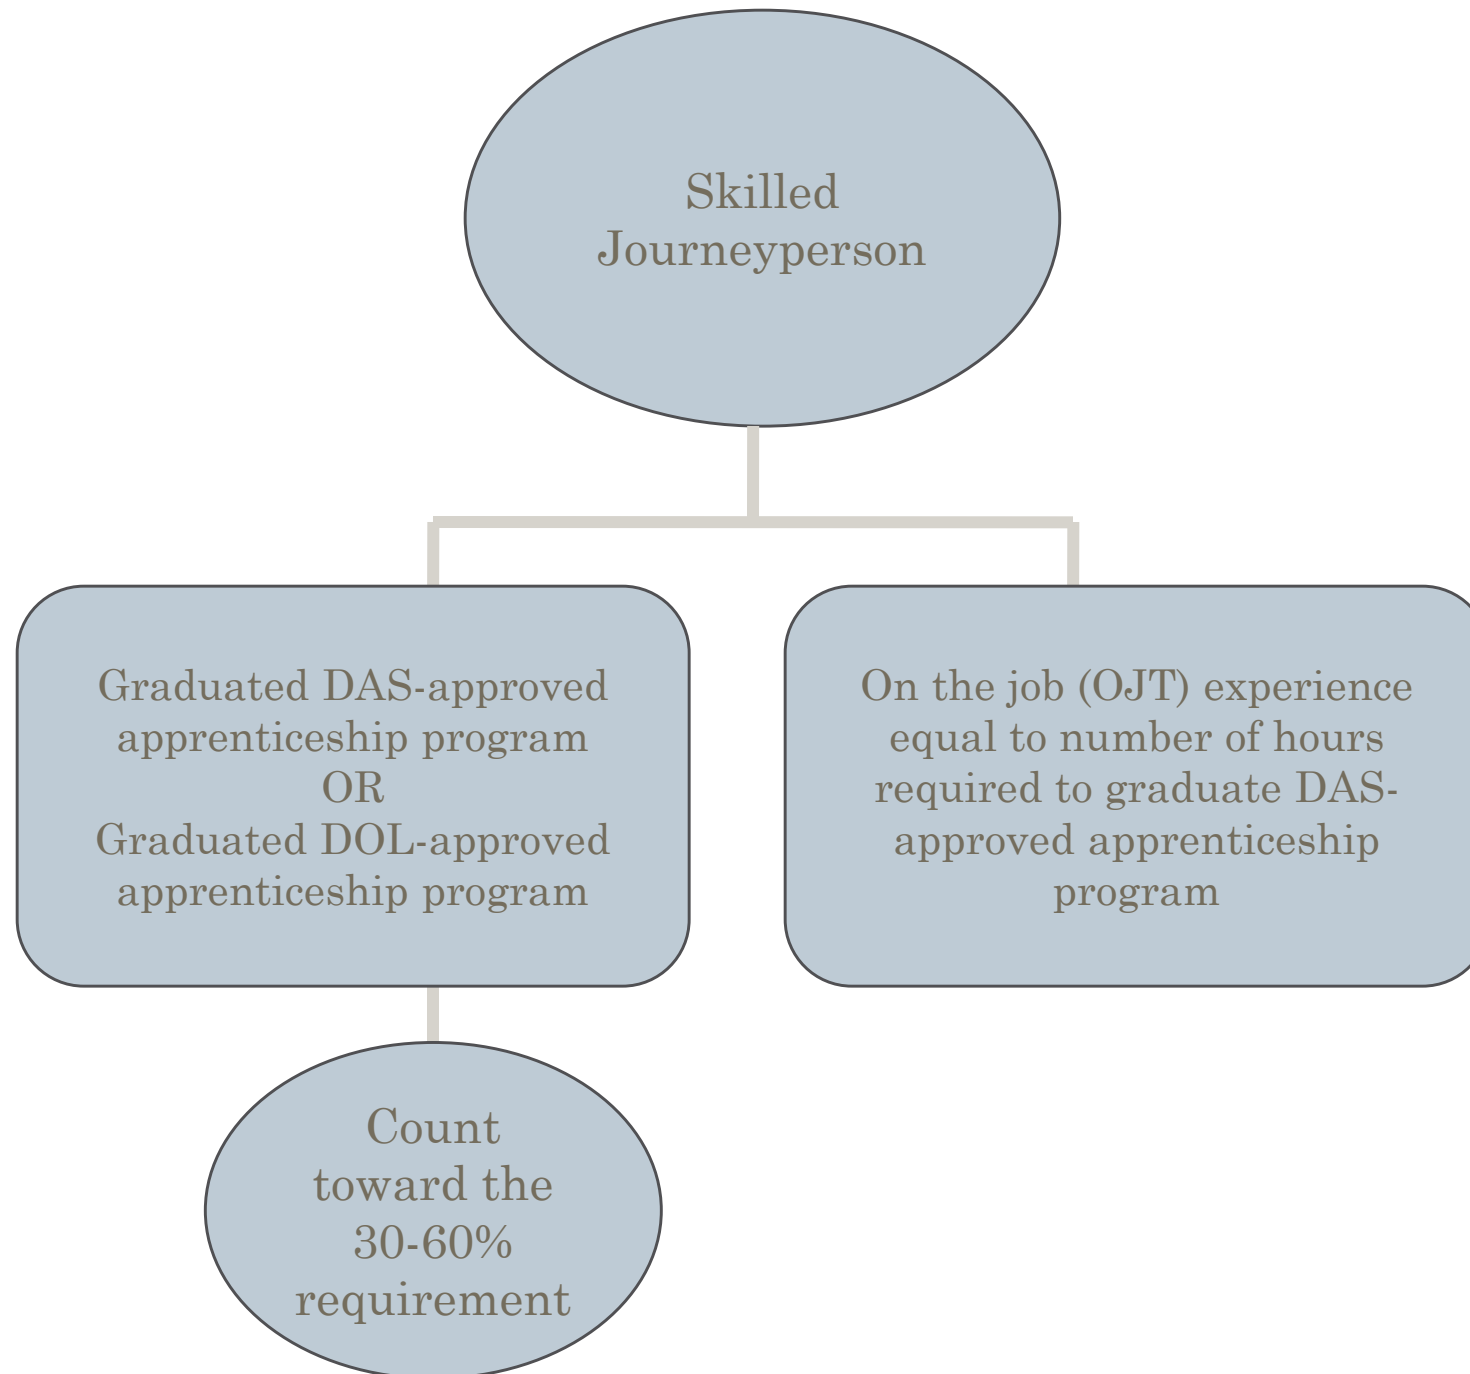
Skilled Journeyperson

Graduated DAS-approved apprenticeship program
OR
Graduated DOL-approved apprenticeship program

On the job (OJT) experience equal to number of hours required to graduate DAS-approved apprenticeship program

Count toward the 30-60% requirement